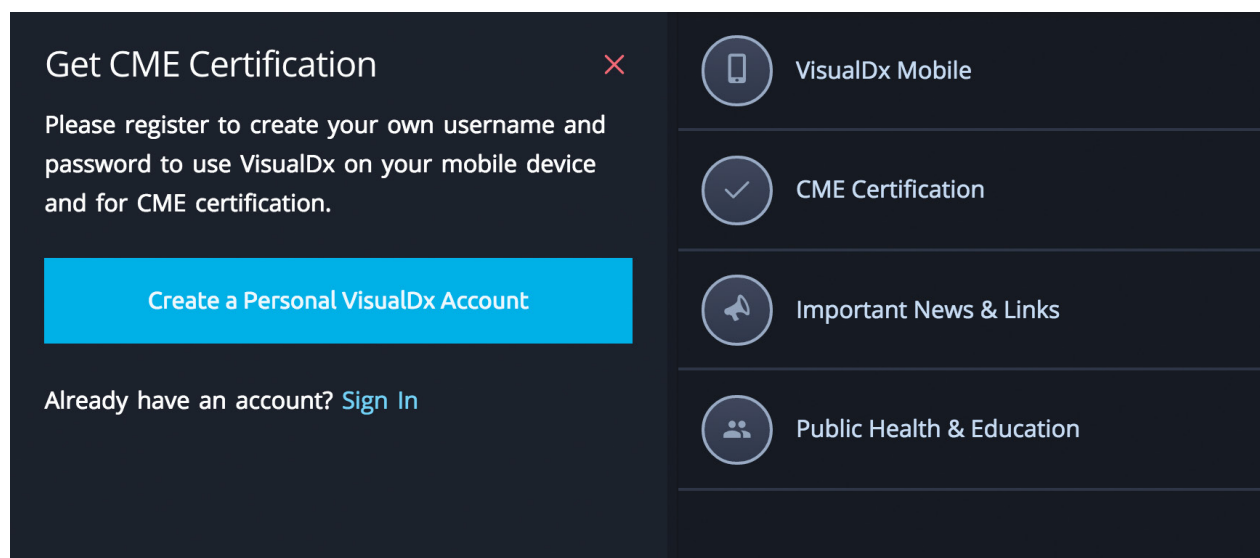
Get CME Certification

×

Please register to create your own username and password to use VisualDx on your mobile device and for CME certification.

Create a Personal VisualDx Account

Already have an account? Sign In

VisualDx Mobile

CME Certification

Important News & Links

Public Health & Education